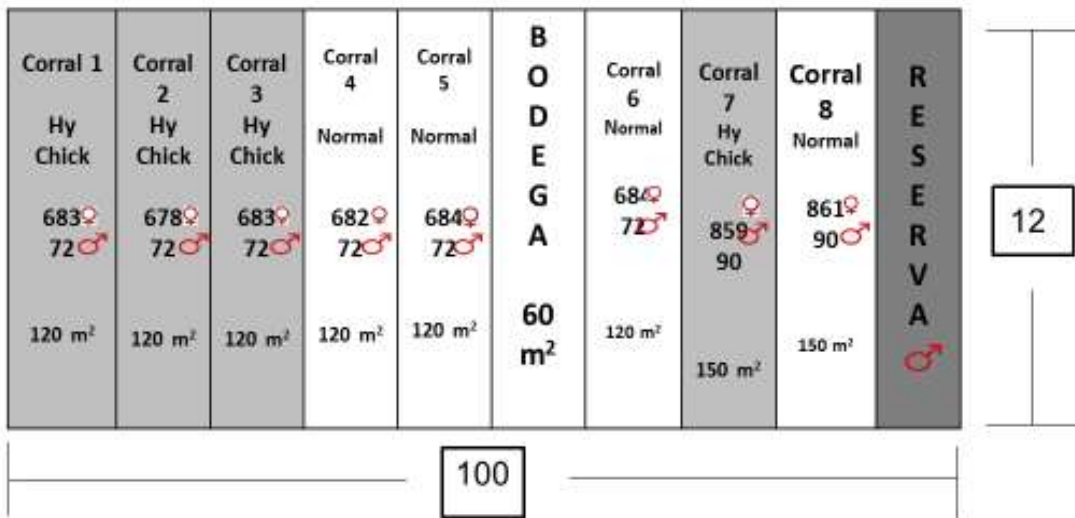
| Corral 1 Hy Chick 683♀ 72♂ 120 m² | Corral 2 Hy Chick 678♀ 72♂ 120 m² | Corral 3 Hy Chick 683♀ 72♂ 120 m² | Corral 4 Normal 682♀ 72♂ 120 m² | Corral 5 Normal 684♀ 72♂ 120 m² | B O D E G A 60 m² | Corral 6 Normal 684♀ 72♂ 120 m² | Corral 7 Hy Chick ♀ 859♂ 90 150 m² | Corral 8 Normal 861♀ 90♂ 150 m² | R E S E R V A ♂ |
|---|---|---|---|---|---|---|---|---|---|

12

100